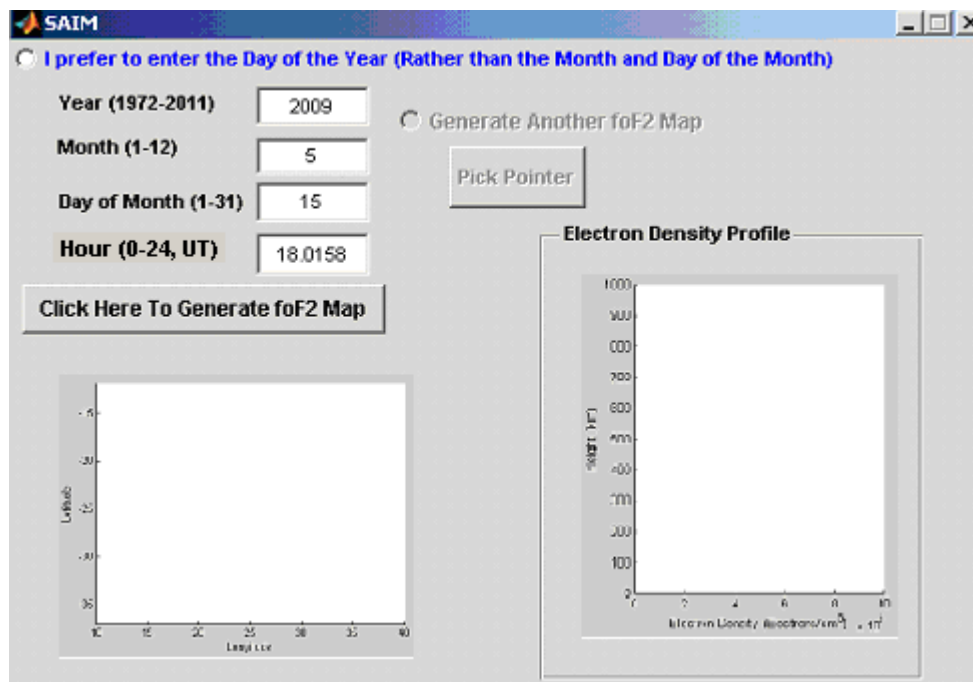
SAIM

I prefer to enter the Day of the Year (Rather than the Month and Day of the Month)

Year (1972-2011) 2009

Month (1-12) 5

Day of Month (1-31) 15

Hour (0-24, UT) 18.0158

Generate Another foF2 Map

Pick Pointer

Click Here To Generate foF2 Map

Electron Density Profile

-15
-20
-25
-30
-35
Latitude
10 15 20 25 30 35 40
Longitude

1000
900
800
700
600
500
400
300
200
100
0
Height (km)
0 2 4 6 8 10
Electron Density (electrons/cm$^3$) $\times 10^5$